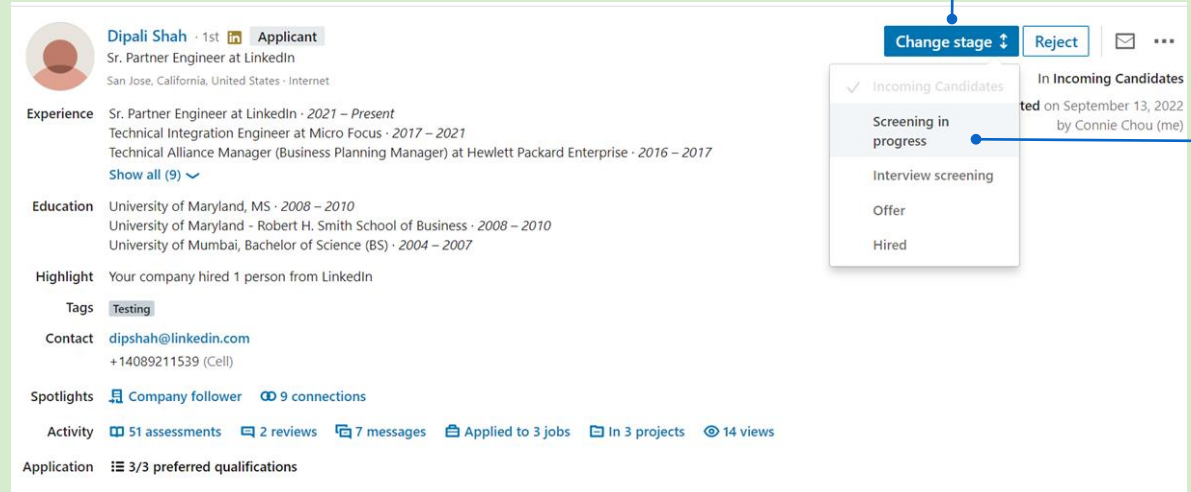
Dipali Shah · 1st in Applicant
Sr. Partner Engineer at LinkedIn
San Jose, California, United States · Internet

Change stage Reject

Incoming Candidates
Screening in progress
Interview screening
Offer
Hired

In Incoming Candidates
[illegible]ted on September 13, 2022 by Connie Chou (me)

Experience Sr. Partner Engineer at LinkedIn · 2021 – Present
Technical Integration Engineer at Micro Focus · 2017 – 2021
Technical Alliance Manager (Business Planning Manager) at Hewlett Packard Enterprise · 2016 – 2017
Show all (9)

Education University of Maryland, MS · 2008 – 2010
University of Maryland - Robert H. Smith School of Business · 2008 – 2010
University of Mumbai, Bachelor of Science (BS) · 2004 – 2007

Highlight Your company hired 1 person from LinkedIn

Tags Testing

Contact dipshah@linkedin.com
+14089211539 (Cell)

Spotlights Company follower 9 connections

Activity 51 assessments 2 reviews 7 messages Applied to 3 jobs In 3 projects 14 views

Application 3/3 preferred qualifications